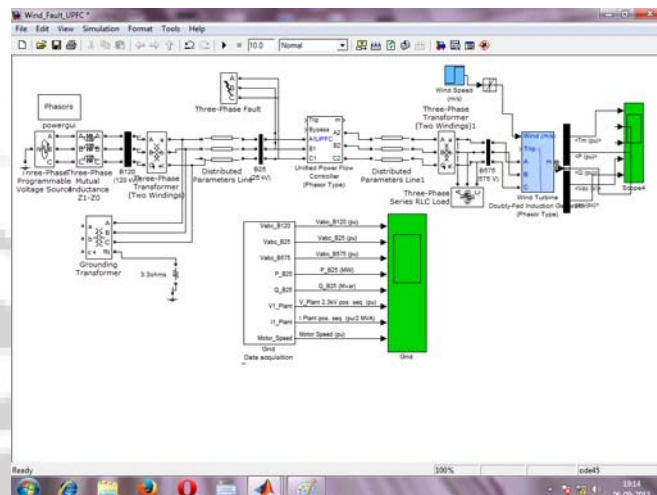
Wind_Fault_UPFC *

File Edit View Simulation Format Tools Help

10.0 Normal

Phasors

powergui

Three-Phase Programmable Voltage Source

Three-Phase Mutual Inductance Z1-Z0

B120 (120 kV)

Three-Phase Transformer (Two Windings)

Three-Phase Fault

Distributed Parameters Line

B25 (25 kV)

Trip Bypass A1UPFC B1 C1 A2 B2 C2

Unified Power Flow Controller (Phasor Type)

Distributed Parameters Line1

Wind Speed (m/s)

Three-Phase Transformer (Two Windings)1

B575 (575 V)

Three-Phase Series RLC Load

Wind (m/s) Trip A B C

Wind Turbine Doubly-Fed Induction Generator (Phasor Type)

<Tm (pu)> <P (pu)> <Q (pu)> <Vdc (V)> <wr (pu)>

Scope4

Grounding Transformer

3.5ohms

Vabc_B120 Vabc_B25 Vabc_B575 P_B25 Q_B25 V1_Plant I1_Plant Motor_Speed

Vabc_B120 (pu)

Vabc_B25 (pu)

Vabc_B575 (pu)

P_B25 (MW)

Q_B25 (Mvar)

V_Plant 2.3kV pos. seq. (pu)

I Plant pos. seq. (pu/2 MVA)

Motor Speed (pu)

Grid Data acquisition

Grid

Ready

100%

ode45

19:14
26-09-2013